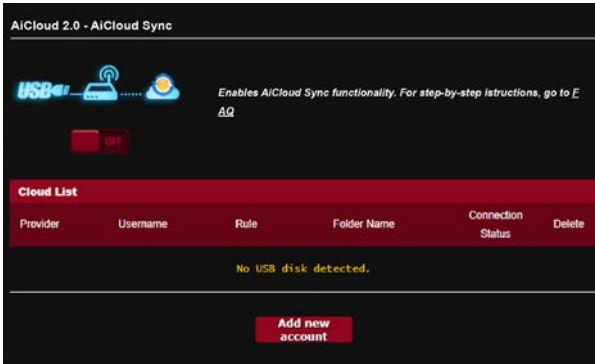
AiCloud 2.0 - AiCloud Sync

USB

Enables AiCloud Sync functionality. For step-by-step istructions, go to FAQ

OFF

Cloud List

| Provider | Username | Rule | Folder Name | Connection Status | Delete |
|---|---|---|---|---|---|

No USB disk detected.

Add new account